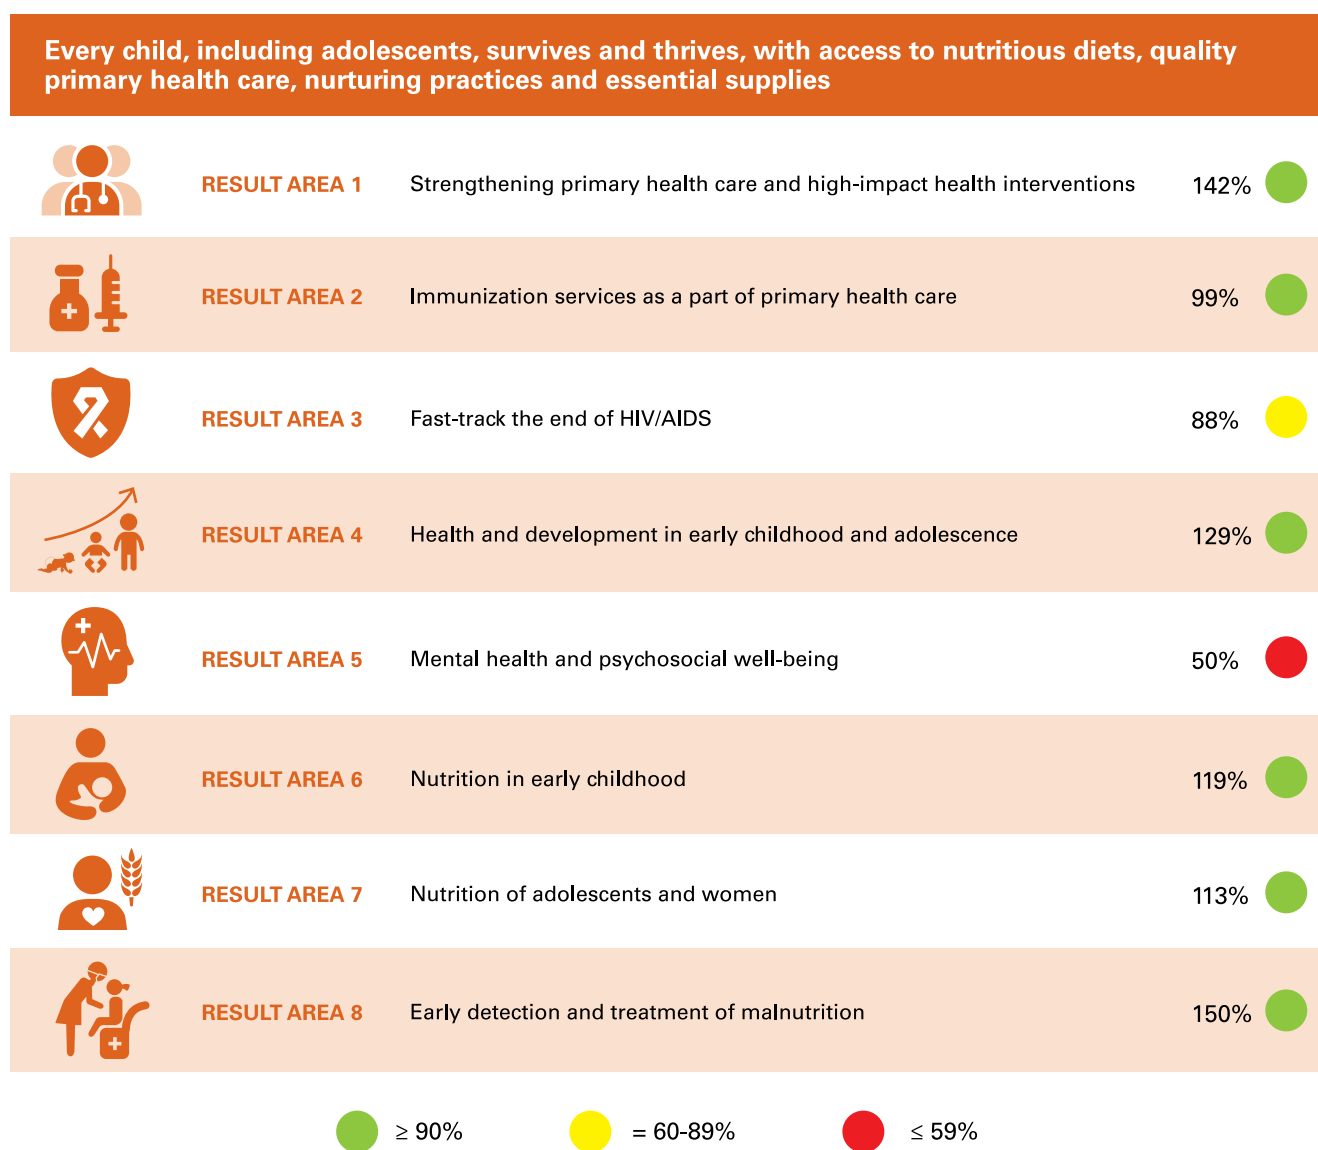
Every child, including adolescents, survives and thrives, with access to nutritious diets, quality primary health care, nurturing practices and essential supplies

| | | | |
|---|---|---|---|
| RESULT AREA 1 | Strengthening primary health care and high-impact health interventions | 142% | |
| RESULT AREA 2 | Immunization services as a part of primary health care | 99% | |
| RESULT AREA 3 | Fast-track the end of HIV/AIDS | 88% | |
| RESULT AREA 4 | Health and development in early childhood and adolescence | 129% | |
| RESULT AREA 5 | Mental health and psychosocial well-being | 50% | |
| RESULT AREA 6 | Nutrition in early childhood | 119% | |
| RESULT AREA 7 | Nutrition of adolescents and women | 113% | |
| RESULT AREA 8 | Early detection and treatment of malnutrition | 150% | |

≥ 90% = 60-89% ≤ 59%